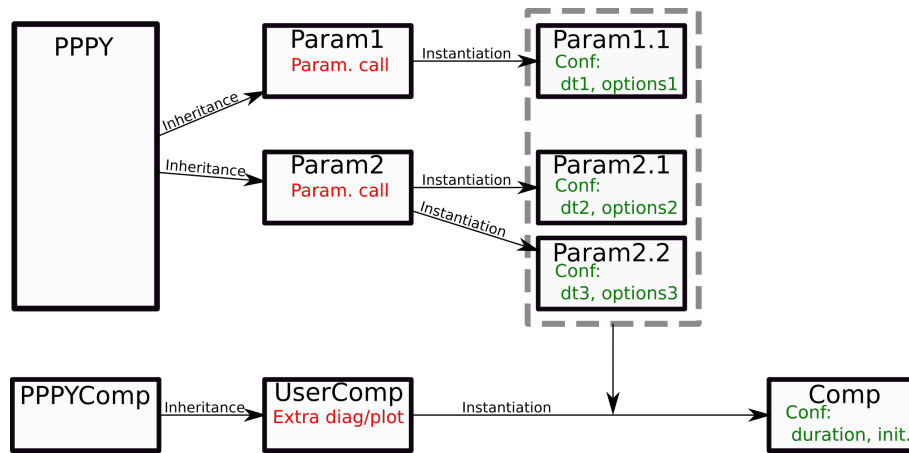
PPPY

Inheritance

Inheritance

Param1
Param. call

Instantiation

Param1.1
Conf:
dt1, options1

Param2
Param. call

Instantiation

Instantiation

Param2.1
Conf:
dt2, options2

Param2.2
Conf:
dt3, options3

PPPYComp

Inheritance

UserComp
Extra diag/plot

Instantiation

Comp
Conf:
duration, init.